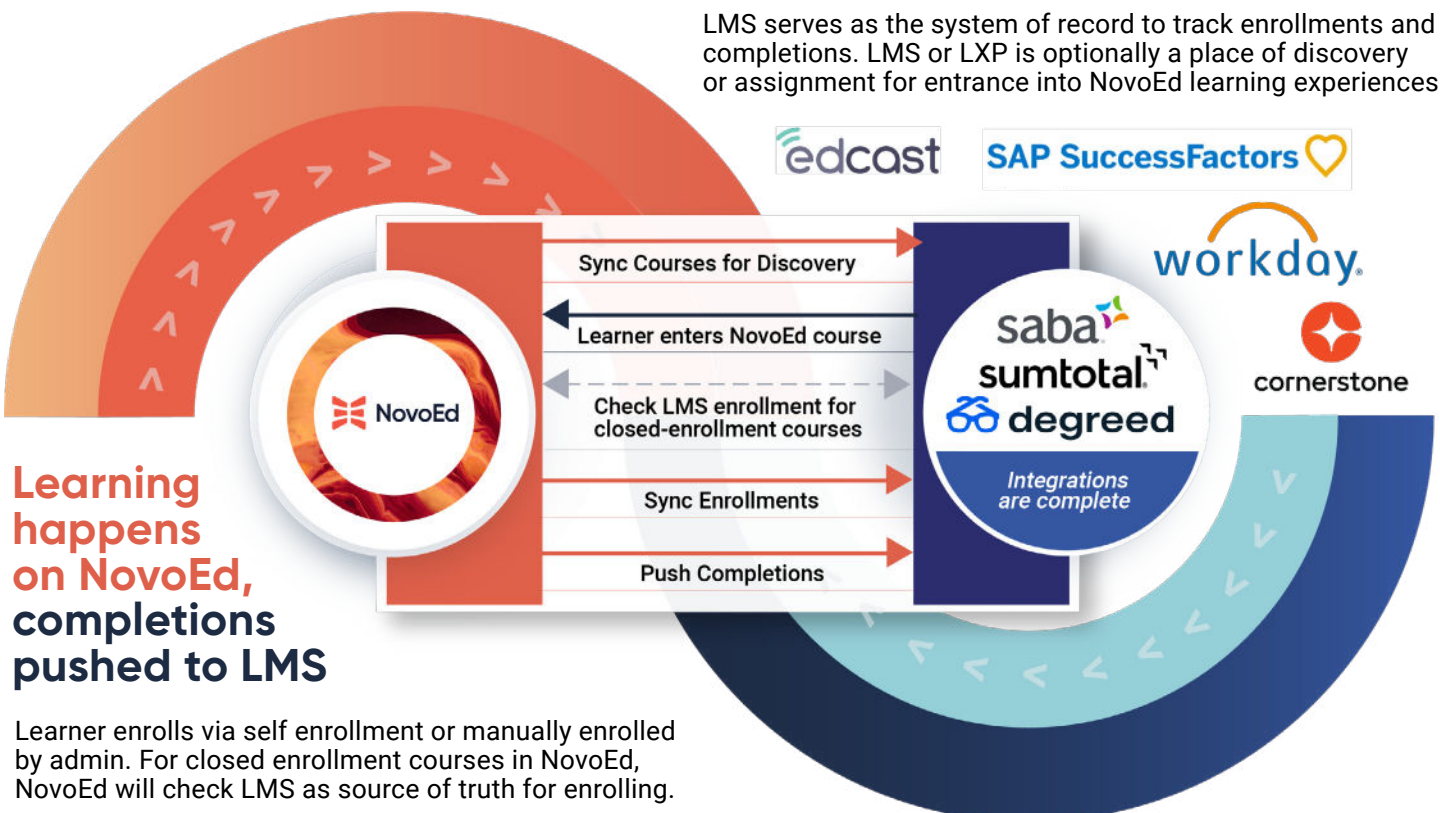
LMS serves as the system of record to track enrollments and completions. LMS or LXP is optionally a place of discovery or assignment for entrance into NovoEd learning experiences

edcast

SAP SuccessFactors

workday.

cornerstone

NovoEd

Sync Courses for Discovery

Learner enters NovoEd course

Check LMS enrollment for closed-enrollment courses

Sync Enrollments

Push Completions

saba

sumtotal

degreed

Integrations are complete

Learning happens on NovoEd, completions pushed to LMS

Learner enrolls via self enrollment or manually enrolled by admin. For closed enrollment courses in NovoEd, NovoEd will check LMS as source of truth for enrolling.